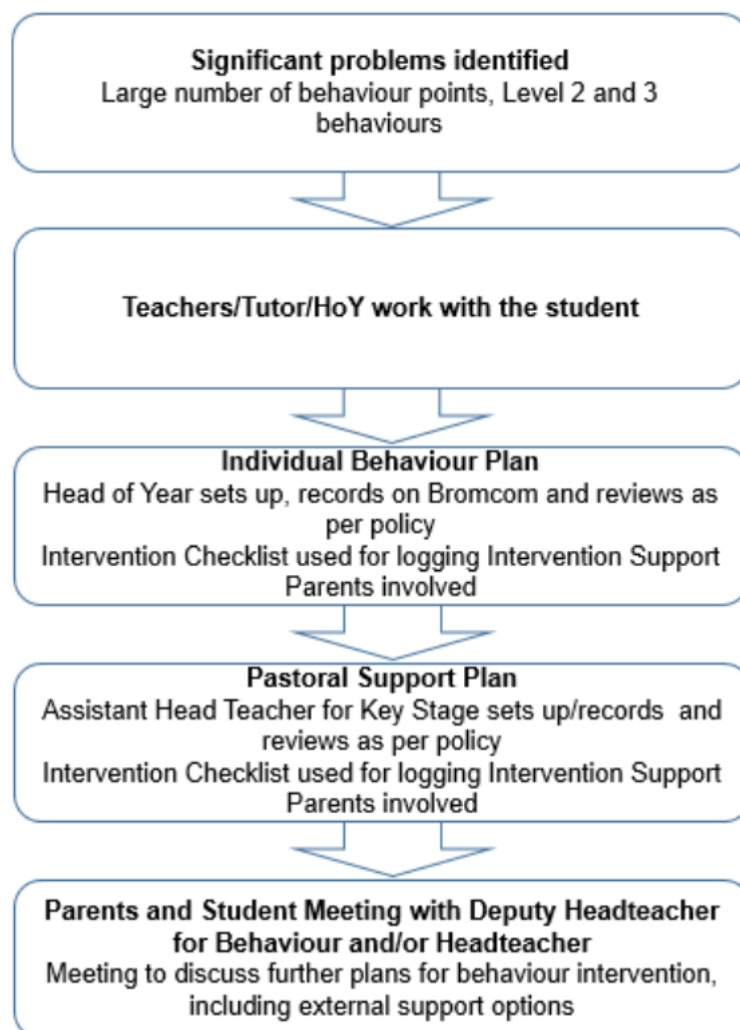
Significant problems identified
Large number of behaviour points, Level 2 and 3 behaviours

Teachers/Tutor/HoY work with the student

Individual Behaviour Plan
Head of Year sets up, records on Bromcom and reviews as per policy
Intervention Checklist used for logging Intervention Support
Parents involved

Pastoral Support Plan
Assistant Head Teacher for Key Stage sets up/records and reviews as per policy
Intervention Checklist used for logging Intervention Support
Parents involved

Parents and Student Meeting with Deputy Headteacher for Behaviour and/or Headteacher
Meeting to discuss further plans for behaviour intervention, including external support options